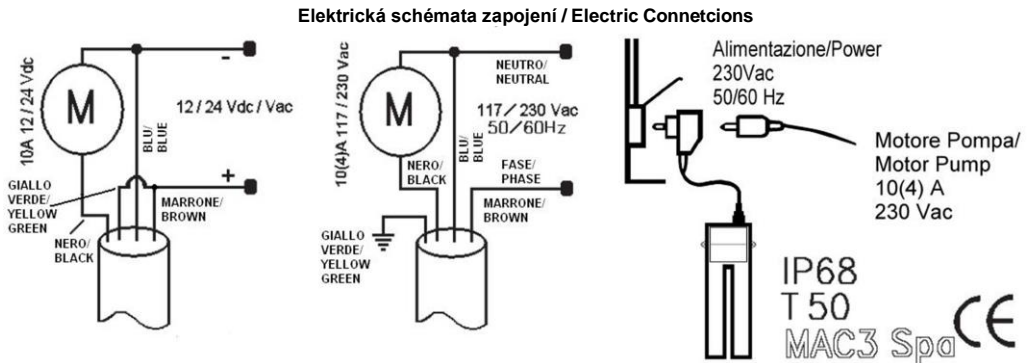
Elektrická schémata zapojení / Electric Connetcions

10A 12 / 24 Vdc

M

-

BLU/ BLUE

12 / 24 Vdc / Vac

+

GIALLO VERDE/ YELLOW GREEN

MARRONE/ BROWN

NERO/ BLACK

10(4)A 117 / 230 Vac

M

NEUTRO/ NEUTRAL

BLU/ BLUE

117 / 230 Vac 50/60Hz

NERO/ BLACK

FASE/ PHASE

MARRONE/ BROWN

GIALLO VERDE/ YELLOW GREEN

Alimentazione/Power 230Vac 50/60 Hz

Motore Pompa/ Motor Pump 10(4) A 230 Vac

IP68 T50 MAC3 Spa CE